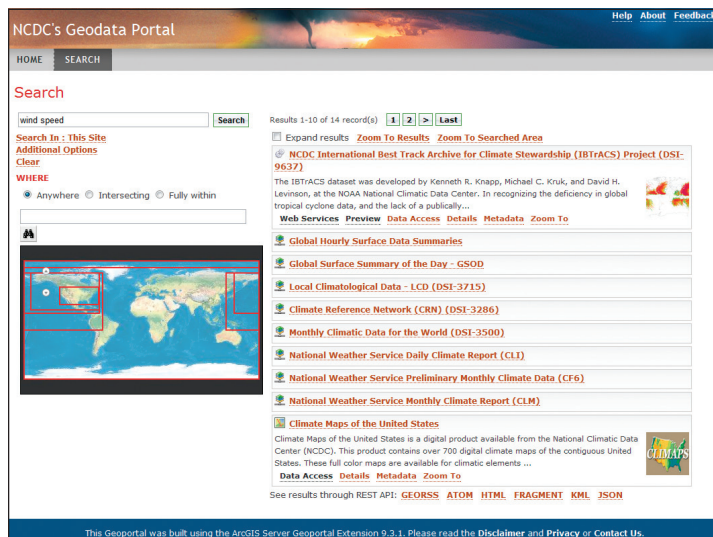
NCDC's Geodata Portal

Help About Feedback

HOME SEARCH

Search

wind speed Search

Search In : This Site
Additional Options
Clear

WHERE

Anywhere Intersecting Fully within

Results 1-10 of 14 record(s) 1 2 > Last

Expand results Zoom To Results Zoom To Searched Area

NCDC International Best Track Archive for Climate Stewardship (IBTrACS) Project (DSI-9637)

The IBTrACS dataset was developed by Kenneth R. Knapp, Michael C. Kruk, and David H. Levinson, at the NOAA National Climatic Data Center. In recognizing the deficiency in global tropical cyclone data, and the lack of a publically...

Web Services Preview Data Access Details Metadata Zoom To

Global Hourly Surface Data Summaries

Global Surface Summary of the Day - GSOD

Local Climatological Data - LCD (DSI-3715)

Climate Reference Network (CRN) (DSI-3286)

Monthly Climatic Data for the World (DSI-3500)

National Weather Service Daily Climate Report (CLI)

National Weather Service Preliminary Monthly Climate Data (CF6)

National Weather Service Monthly Climate Report (CLM)

Climate Maps of the United States

Climate Maps of the United States is a digital product available from the National Climatic Data Center (NCDC). This product contains over 700 digital climate maps of the contiguous United States. These full color maps are available for climatic elements ...

CLIMAPS

Data Access Details Metadata Zoom To

See results through REST API: GEORSS ATOM HTML FRAGMENT KML JSON

This Geoportal was built using the ArcGIS Server Geoportal Extension 9.3.1. Please read the Disclaimer and Privacy or Contact Us.